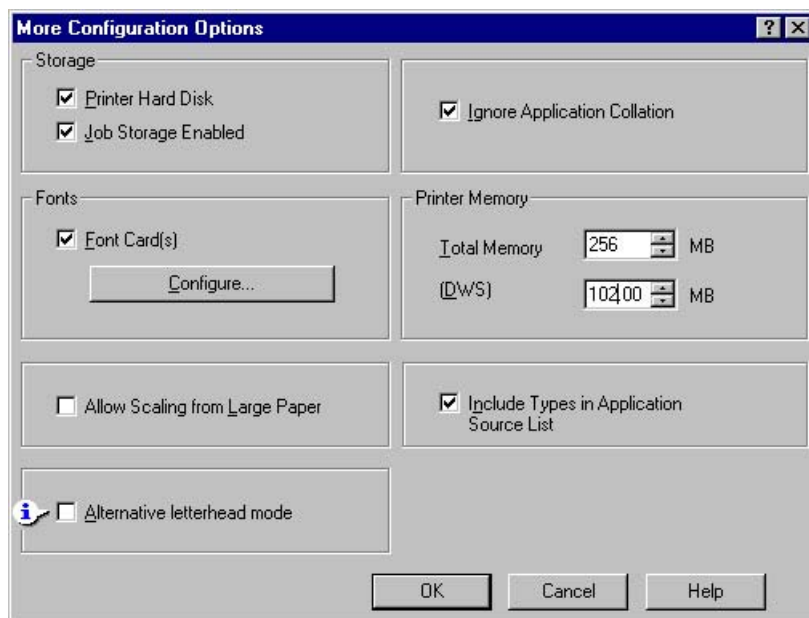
More Configuration Options

? X

Storage

Printer Hard Disk

Job Storage Enabled

Ignore Application Collation

Fonts

Font Card(s)

Configure...

Printer Memory

Total Memory 256 MB

(DWS) 10200 MB

Allow Scaling from Large Paper

Include Types in Application Source List

i

Alternative letterhead mode

OK

Cancel

Help